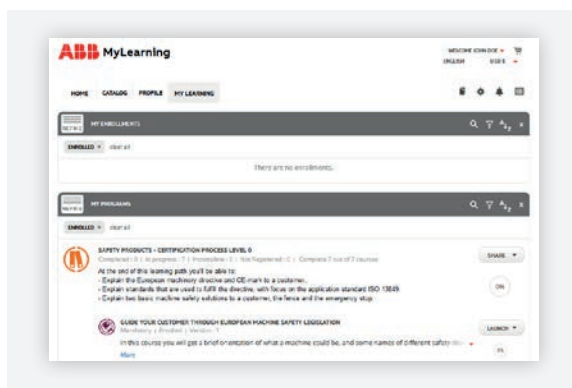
ABB MyLearning

WELCOME JOHN DOE ▾
ENGLISH USD $ ▾

HOME CATALOG PROFILE MY LEARNING

MY ENROLLMENTS

ENROLLED ▾ clear all

There are no enrollments.

MY PROGRAMS

ENROLLED ▾ clear all

SAFETY PRODUCTS - CERTIFICATION PROCESS LEVEL 0
Completed : 0 | In progress : 1 | Incomplete : 0 | Not Registered : 0 | Complete 7 out of 7 courses

SHARE ▾

At the end of this learning path you'll be able to:
- Explain the European machinery directive and CE mark to a customer.
- Explain standards that are used to fulfil the directive, with focus on the application standard ISO 13849.
- Explain two basic machine safety solutions to a customer, the fence and the emergency stop

ON

GUIDE YOUR CUSTOMER THROUGH EUROPEAN MACHINE SAFETY LEGISLATION
Mandatory | Enrolled | Version 1

LAUNCH ▾

In this course you will get a brief orientation of what a machine could be, and some names of different safety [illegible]
More